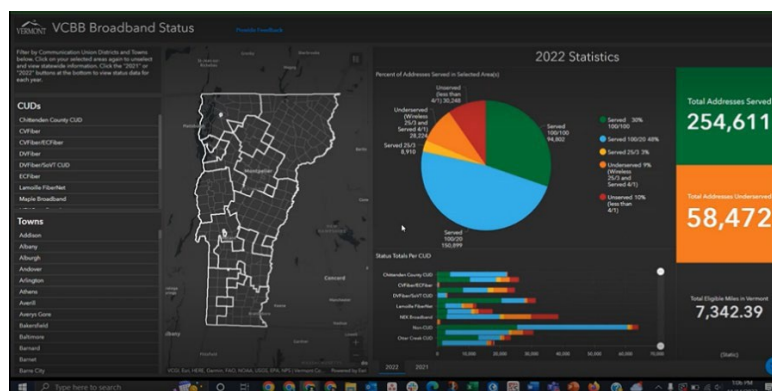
VERMONT VCBB Broadband Status

Provide Feedback

Filter by Communication Union Districts and Towns below. Click on your selected areas again to unselect and view statewide information. Click the "2021" or "2022" buttons at the bottom to view status data for each year.

CUDs

Chittenden County CUD
CVFiber
CVFiber/ECFiber
DVFiber
DVFiber/SoVT CUD
ECFiber
Lamoille FiberNet
Maple Broadband

Towns

Addison
Albany
Alburgh
Andover
Arlington
Athens
Averill
Averys Gore
Bakersfield
Baltimore
Barnard
Barnet
Barre City

Montpelier
Concord

2022 Statistics

Percent of Addresses Served in Selected Area(s)

Unserved (less than 4/1) 30,248
Underserved (Wireless 25/3 and Served 4/1) 28,224
Served 25/3 8,910
Served 100/100 94,802
Served 100/20 150,899

Served 30% 100/100
Served 100/20 48%
Served 25/3 3%
Underserved 9% (Wireless 25/3 and Served 4/1)
Unserved 10% (less than 4/1)

Status Totals Per CUD

Chittenden County CUD
CVFiber/ECFiber
DVFiber/SoVT CUD
Lamoille FiberNet
NEK Broadband
Non-CUD
Otter Creek CUD

0 10,000 20,000 30,000 40,000 50,000 60,000 70,000

2022 2021

Total Addresses Served
254,611

Total Addresses Underserved
58,472

Total Eligible Miles in Vermont
7,342.39

(Stats)

VCGI, Esri, HERE, Garmin, FAO, NOAA, USGS, EPA, NPS | Vermont Co... Powered by Esri

Type here to search